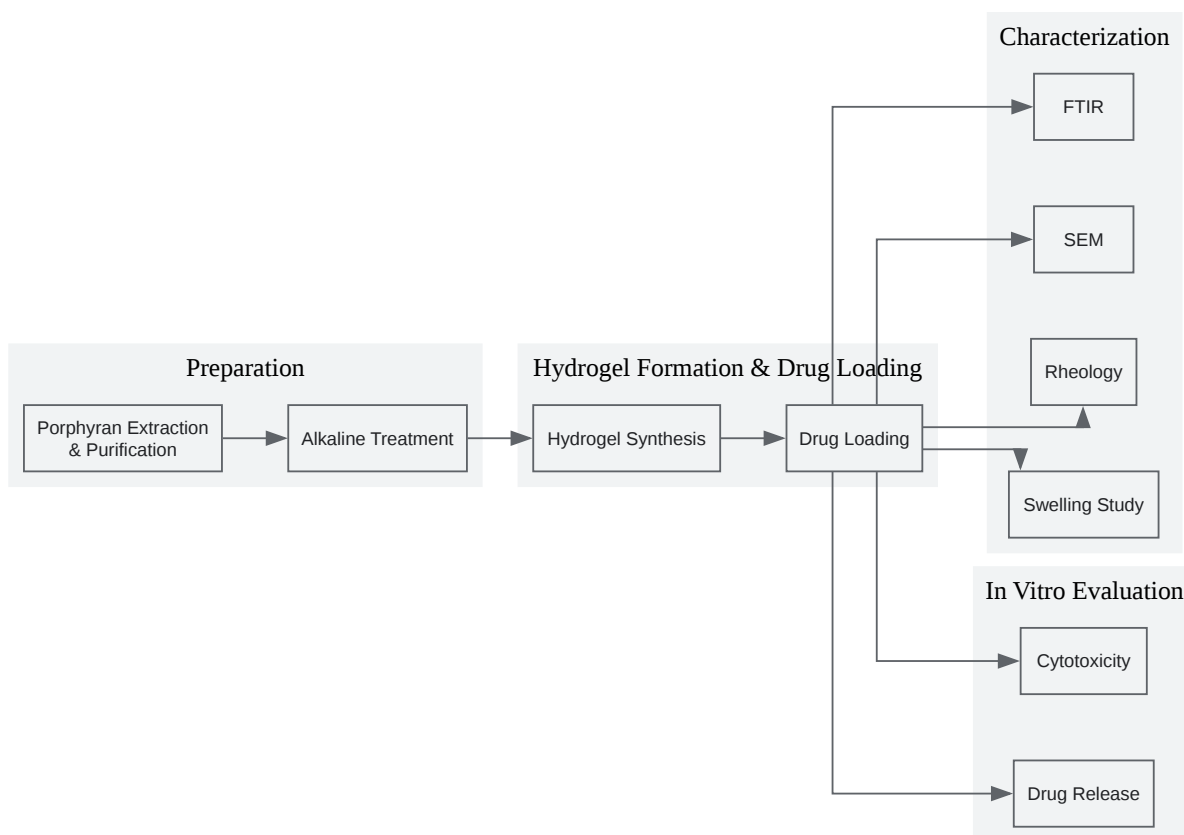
Preparation

Porphyran Extraction & Purification

Alkaline Treatment

Hydrogel Formation & Drug Loading

Hydrogel Synthesis

Drug Loading

Characterization

FTIR

SEM

Rheology

Swelling Study

In Vitro Evaluation

Cytotoxicity

Drug Release